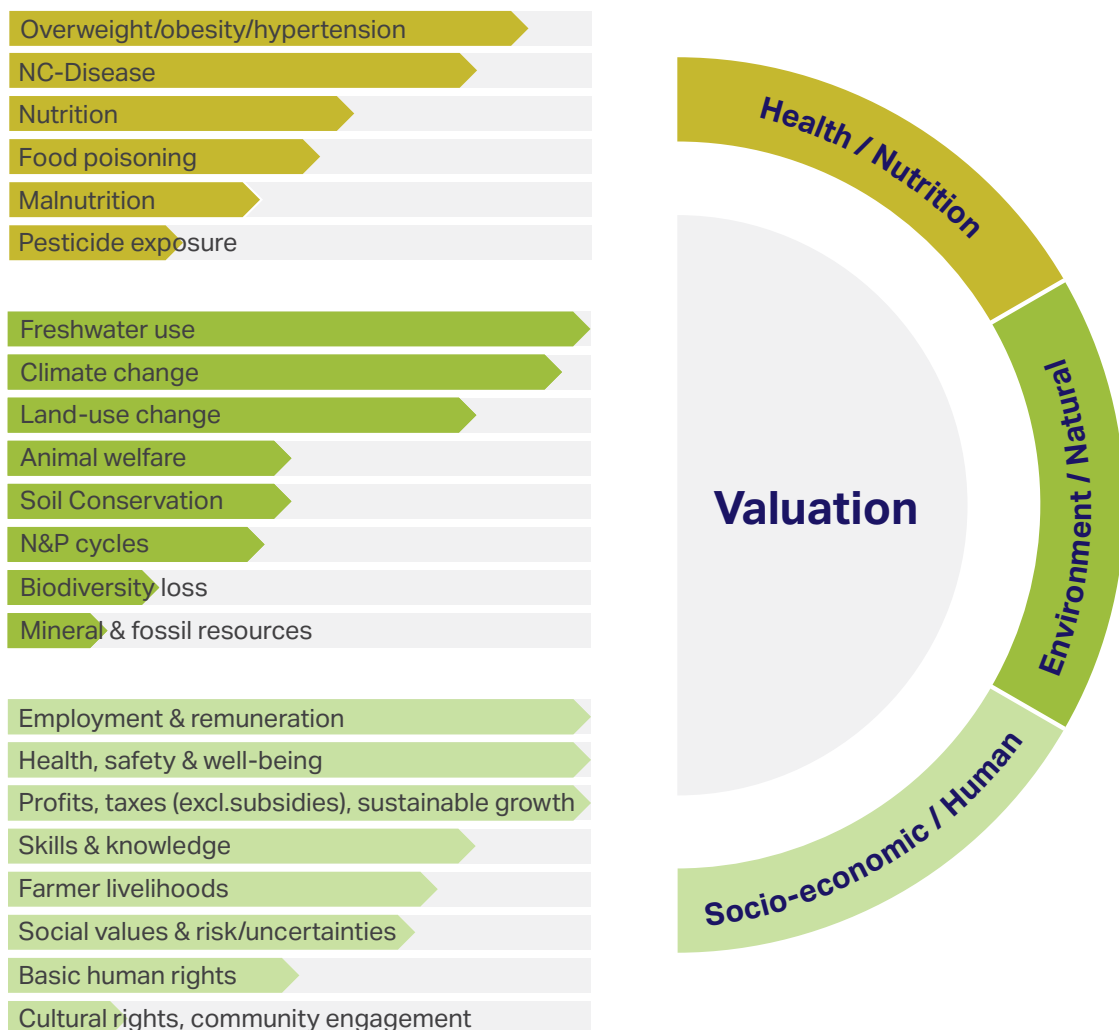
Overweight/obesity/hypertension
NC-Disease
Nutrition
Food poisoning
Malnutrition
Pesticide exposure

Freshwater use
Climate change
Land-use change
Animal welfare
Soil Conservation
N&P cycles
Biodiversity loss
Mineral & fossil resources

Employment & remuneration
Health, safety & well-being
Profits, taxes (excl.subsidies), sustainable growth
Skills & knowledge
Farmer livelihoods
Social values & risk/uncertainties
Basic human rights
Cultural rights, community engagement

Health / Nutrition
Environment / Natural
Socio-economic / Human

Valuation